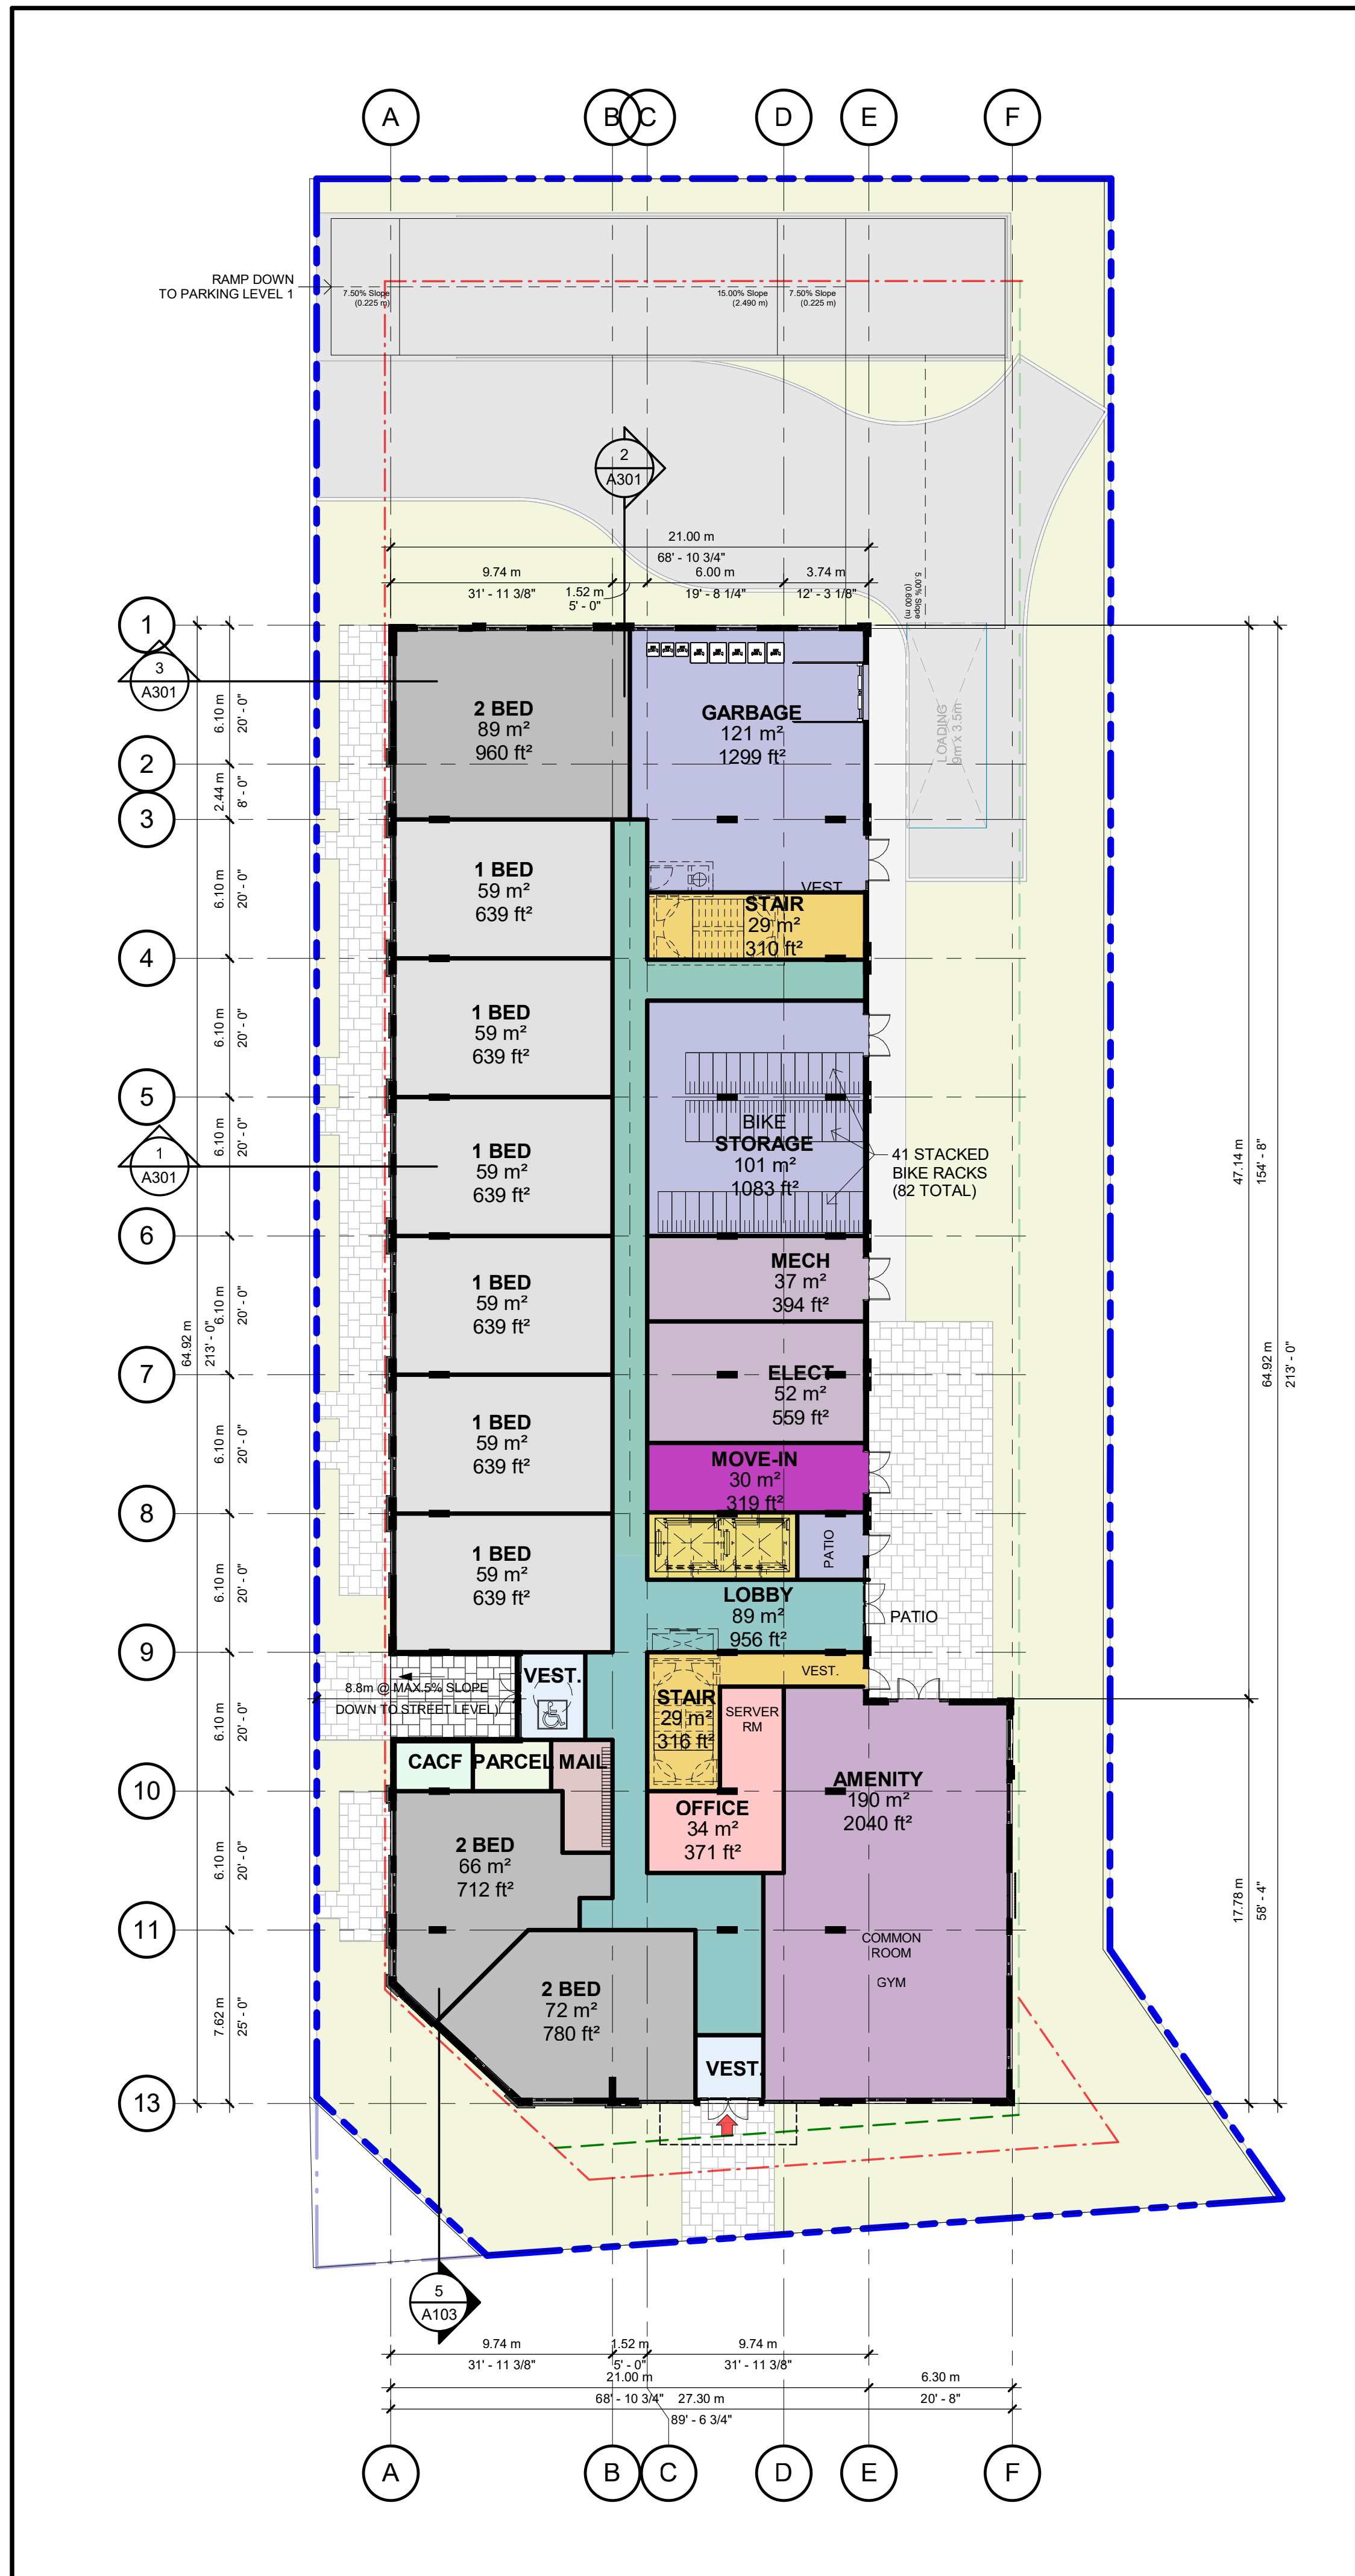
A B C D E F

RAMP DOWN TO PARKING LEVEL 1

7.50% Slope (0.225 m)
15.00% Slope (2.490 m)
7.50% Slope (0.225 m)

2
A301

21.00 m
68' - 10 3/4"
9.74 m
31' - 11 3/8"
1.52 m
5' - 0"
6.00 m
19' - 8 1/4"
3.74 m
12' - 3 1/8"

5.00% Slope (0.600 m)

1
3
A301

2 BED
89 m²
960 ft²

GARBAGE
121 m²
1299 ft²

LOADING
9m x 3.5m

2
3

1 BED
59 m²
639 ft²

VEST.

STAIR
29 m²
310 ft²

4

1 BED
59 m²
639 ft²

5
1
A301

1 BED
59 m²
639 ft²

BIKE STORAGE
101 m²
1083 ft²

41 STACKED BIKE RACKS (82 TOTAL)

6

1 BED
59 m²
639 ft²

MECH
37 m²
394 ft²

7

1 BED
59 m²
639 ft²

ELECT
52 m²
559 ft²

MOVE-IN
30 m²
319 ft²

8

1 BED
59 m²
639 ft²

PATIO

LOBBY
89 m²
956 ft²

PATIO

9

8.8m @ MAX 5% SLOPE DOWN TO STREET LEVEL

VEST.

STAIR
29 m²
316 ft²

VEST.

SERVER RM

10

CACF
PARCEL
MAIL

2 BED
66 m²
712 ft²

OFFICE
34 m²
371 ft²

AMENITY
190 m²
2040 ft²

11

COMMON ROOM
GYM

2 BED
72 m²
780 ft²

VEST.

13

6.10 m 20' - 0"
2.44 m 8' - 0"
6.10 m 20' - 0"
6.10 m 20' - 0"
6.10 m 20' - 0"
6.10 m 20' - 0"
6.10 m 20' - 0"
6.10 m 20' - 0"
6.10 m 20' - 0"
6.10 m 20' - 0"
7.62 m 25' - 0"
64.92 m
213' - 0"

47.14 m
154' - 8"
64.92 m
213' - 0"
17.78 m
58' - 4"

5
A103

9.74 m
31' - 11 3/8"
1.52 m
5' - 0"
9.74 m
31' - 11 3/8"
21.00 m
68' - 10 3/4"
6.30 m
20' - 8"
27.30 m
89' - 6 3/4"

A B C D E F